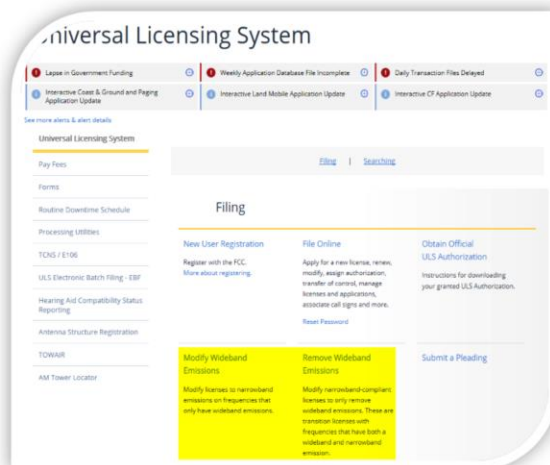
niversal Licensing System

Lapse in Government Funding

Weekly Application Database File Incomplete

Daily Transaction Files Delayed

Interactive Coast & Ground and Paging Application Update

Interactive Land Mobile Application Update

Interactive CF Application Update

See more alerts & alert details

Universal Licensing System

Pay Fees

Forms

Routine Downtime Schedule

Processing Utilities

TCNS / E106

ULS Electronic Batch Filing - EBF

Hearing Aid Compatibility Status Reporting

Antenna Structure Registration

TOWAIR

AM Tower Locator

Filing | Searching

Filing

New User Registration

Register with the FCC.
More about registering.

File Online

Apply for a new license, renew, modify, assign authorization, transfer of control, manage licenses and applications, associate call signs and more.

Reset Password

Obtain Official ULS Authorization

Instructions for downloading your granted ULS Authorization.

Modify Wideband Emissions

Modify licenses to narrowband emissions on frequencies that only have wideband emissions.

Remove Wideband Emissions

Modify narrowband-compliant licenses to only remove wideband emissions. These are transition licenses with frequencies that have both a wideband and narrowband emission.

Submit a Pleading